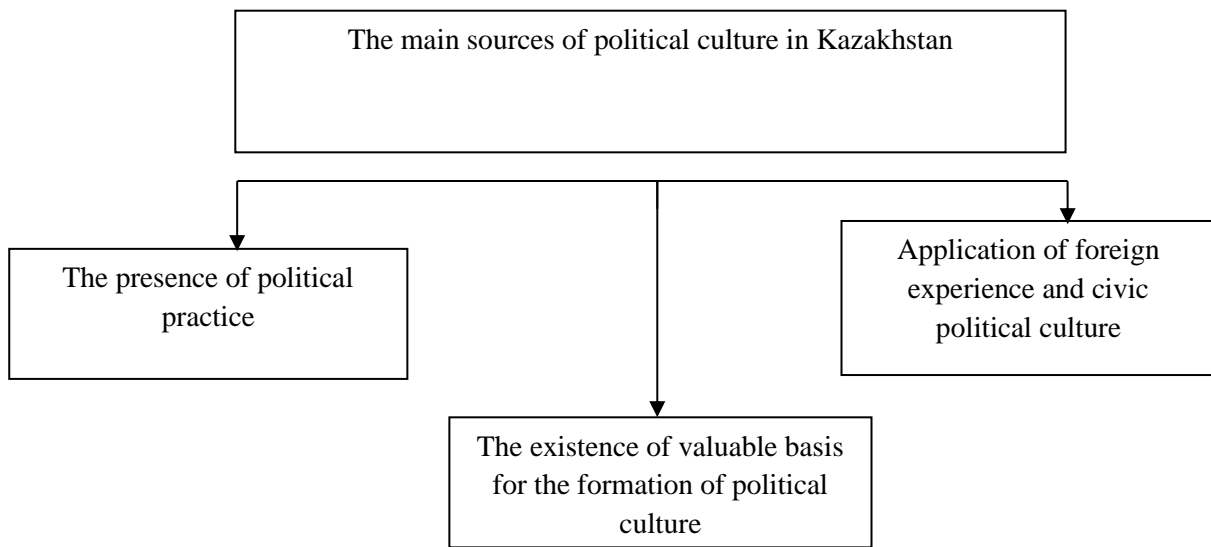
The main sources of political culture in Kazakhstan

The presence of political practice

Application of foreign experience and civic political culture

The existence of valuable basis for the formation of political culture